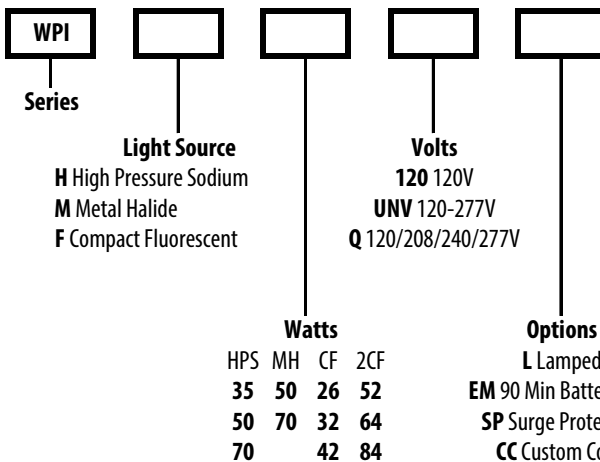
WPI

Series

Light Source
H High Pressure Sodium
M Metal Halide
F Compact Fluorescent

Volts
120 120V
UNV 120-277V
Q 120/208/240/277V

Watts

| HPS | MH | CF | 2CF |
|---|---|---|---|
| 35 | 50 | 26 | 52 |
| 50 | 70 | 32 | 64 |
| 70 | | 42 | 84 |

Options
L Lamped
EM 90 Min Batte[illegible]
SP Surge Prote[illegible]
CC Custom Co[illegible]